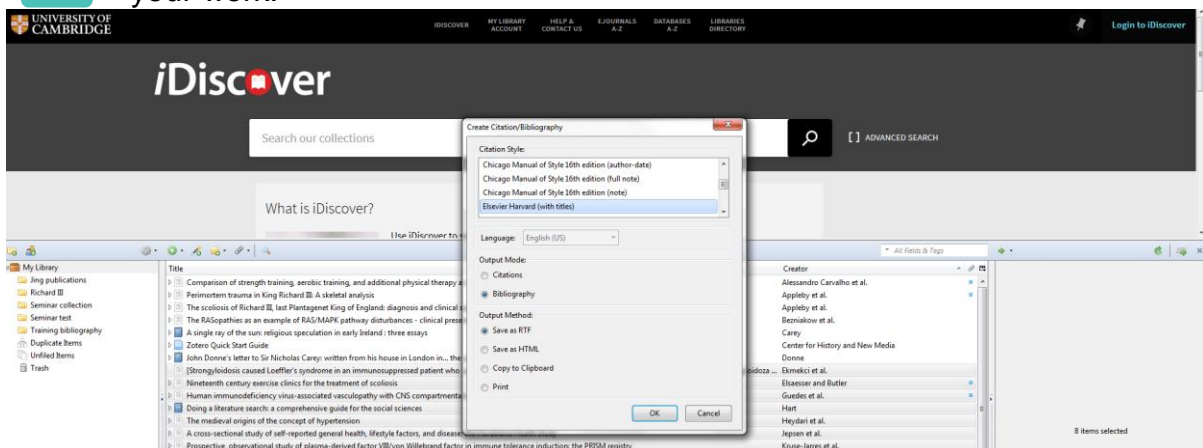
your work.

UNIVERSITY OF CAMBRIDGE

IDISCOVER MY LIBRARY ACCOUNT HELP & CONTACT US EJOURNALS A-Z DATABASES A-Z LIBRARIES DIRECTORY

Login to iDiscover

iDiscover

Search our collections

[ ] ADVANCED SEARCH

What is iDiscover?

Use iDiscover to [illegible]

Create Citation/Bibliography

Citation Style:
Chicago Manual of Style 16th edition (author-date)
Chicago Manual of Style 16th edition (full note)
Chicago Manual of Style 16th edition (note)
Elsevier Harvard (with titles)

Language: English (US)

Output Mode:
Citations
Bibliography

Output Method:
Save as RTF
Save as HTML
Copy to Clipboard
Print

OK Cancel

All Fields & Tags

My Library
Jing publications
Richard III
Seminar collection
Seminar test
Training bibliography
Duplicate Items
Unfiled Items
Trash

| Title | Creator |
|---|---|
| Comparison of strength training, aerobic training, and additional physical therapy a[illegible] | Alessandro Carvalho et al. |
| Perimortem trauma in King Richard III: A skeletal analysis | Appleby et al. |
| The scoliosis of Richard III, last Plantagenet King of England: diagnosis and clinical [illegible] | Appleby et al. |
| The RASopathies as an example of RAS/MAPK pathway disturbances - clinical prese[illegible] | Bezniakow et al. |
| A single ray of the sun: religious speculation in early Ireland : three essays | Carey |
| Zotero Quick Start Guide | Center for History and New Media |
| John Donne's letter to Sir Nicholas Carey: written from his house in London in... the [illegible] | Donne |
| [Strongyloidosis caused Loeffler's syndrome in an immunosuppressed patient who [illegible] oidoza ... | Ekmekci et al. |
| Nineteenth century exercise clinics for the treatment of scoliosis | Elsaesser and Butler |
| Human immunodeficiency virus-associated vasculopathy with CNS compartment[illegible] | Guedes et al. |
| Doing a literature search: a comprehensive guide for the social sciences | Hart |
| The medieval origins of the concept of hypertension | Heydari et al. |
| A cross-sectional study of self-reported general health, lifestyle factors, and disease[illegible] | Jepsen et al. |
| Prospective, observational study of plasma-derived factor VIII/von Willebrand factor in immune tolerance induction: the PRISM registry | Kruse-Jarres et al. |

8 items selected